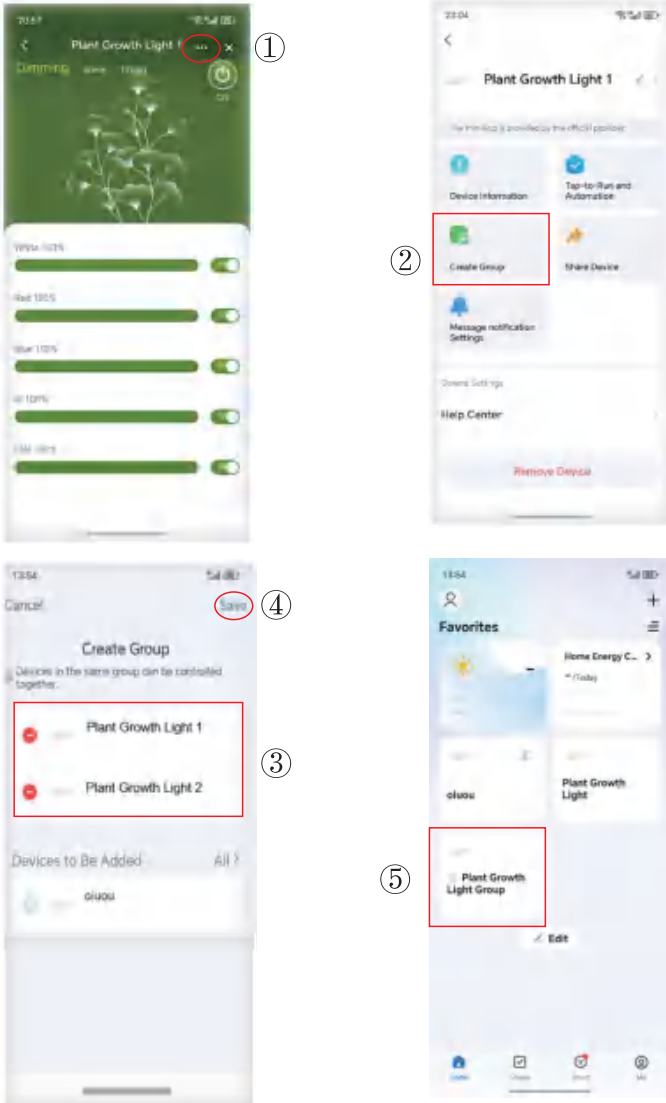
20:57

Plant Growth Light 1

Dimming

White 100%

Red 100%

Blue 100%

UV 100%

①

23:04

Plant Growth Light 1

Device Information

Tap-to-Run and Automation

Create Group

Share Device

Message notification Settings

Help Center

Remove Device

②

13:54

Cancel

Save

④

Create Group

Devices in the same group can be controlled together.

Plant Growth Light 1

Plant Growth Light 2

③

Devices to Be Added

All

oiuou

13:54

Favorites

Home Energy C...

Today

oiuou

Plant Growth Light

Plant Growth Light Group

⑤

Edit